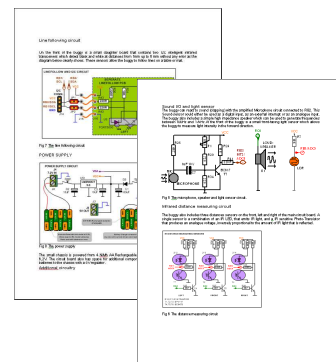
Line following circuit

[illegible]

Fig 7 The line following circuit

POWER SUPPLY

Fig 8 The power supply

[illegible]

Additional circuitry

Sound I/O and light sensor

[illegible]

MICROPHONE

LOUD SPEAKER

Fig 9 The microphone, speaker and light sensor circuit

Infrared distance measuring circuit

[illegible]

Fig 10 The distance measuring circuit